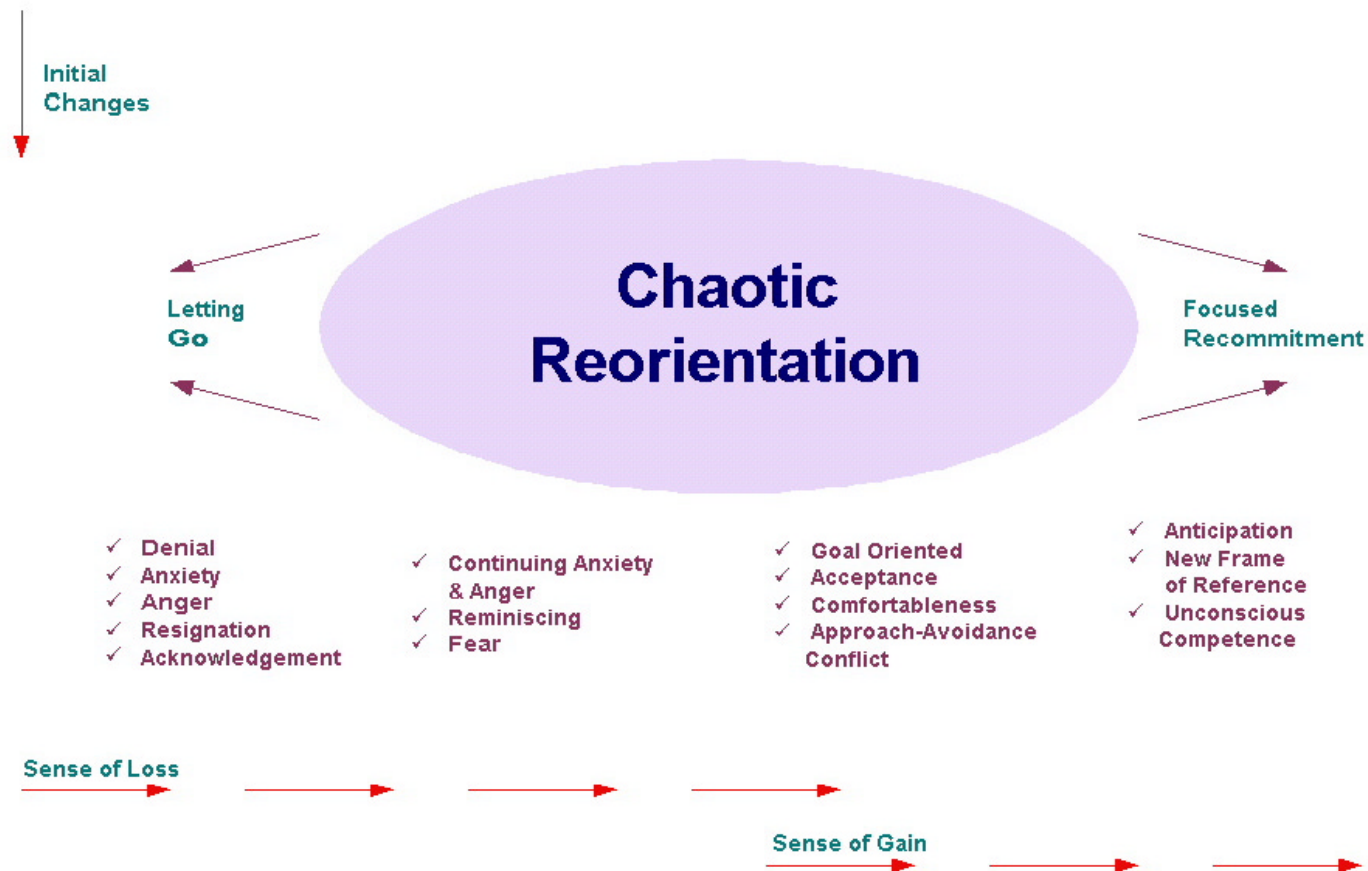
Initial Changes

Letting Go

Chaotic Reorientation

Focused Recommitment

✓ Denial
✓ Anxiety
✓ Anger
✓ Resignation
✓ Acknowledgement

✓ Continuing Anxiety & Anger
✓ Reminiscing
✓ Fear

✓ Goal Oriented
✓ Acceptance
✓ Comfortableness
✓ Approach-Avoidance Conflict

✓ Anticipation
✓ New Frame of Reference
✓ Unconscious Competence

Sense of Loss

Sense of Gain